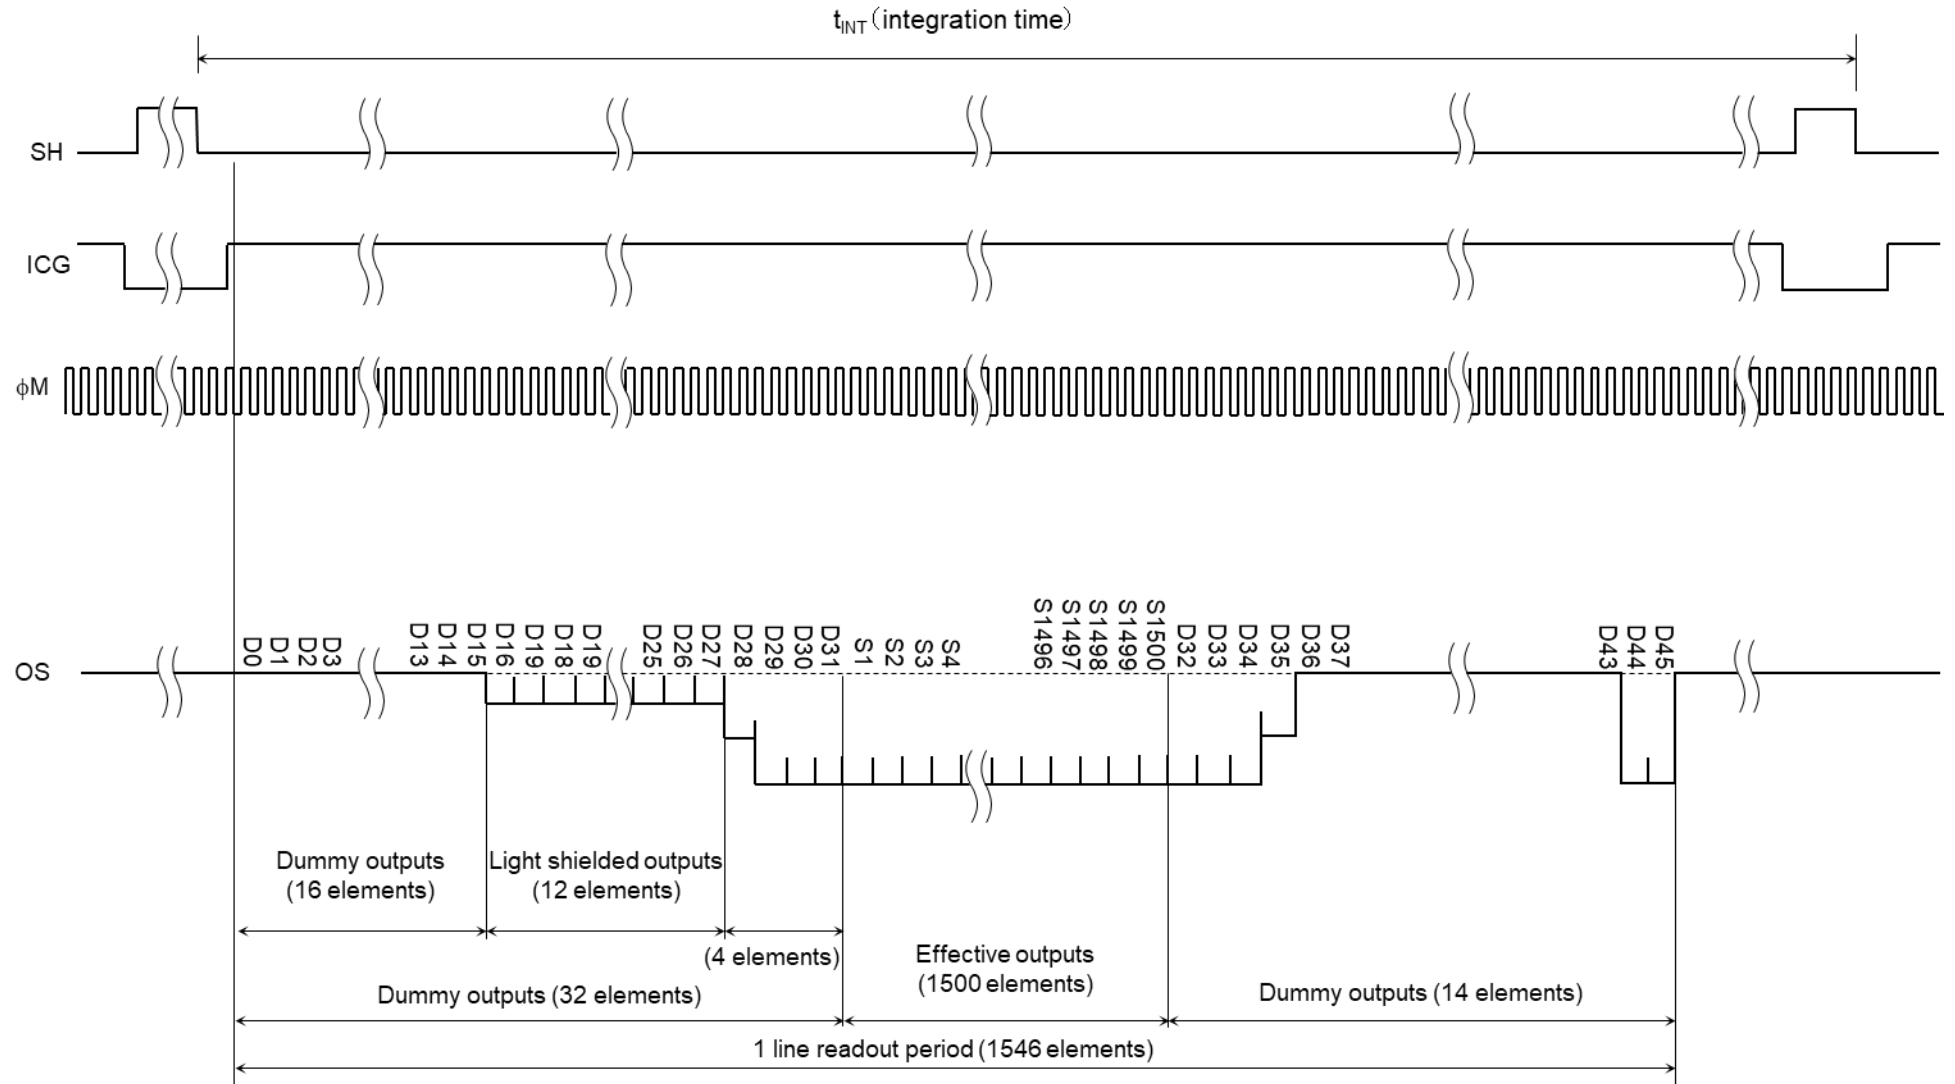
$t_{INT}$ (integration time)

SH

ICG

φM

OS

D0 D1 D2 D3 D13 D14 D15 D16 D19 D18 D19 D25 D26 D27 D28 D29 D30 D31 S1 S2 S3 S4 S1496 S1497 S1498 S1499 S1500 D32 D33 D34 D35 D36 D37 D43 D44 D45

Dummy outputs (16 elements)

Light shielded outputs (12 elements)

(4 elements)

Dummy outputs (32 elements)

Effective outputs (1500 elements)

Dummy outputs (14 elements)

1 line readout period (1546 elements)